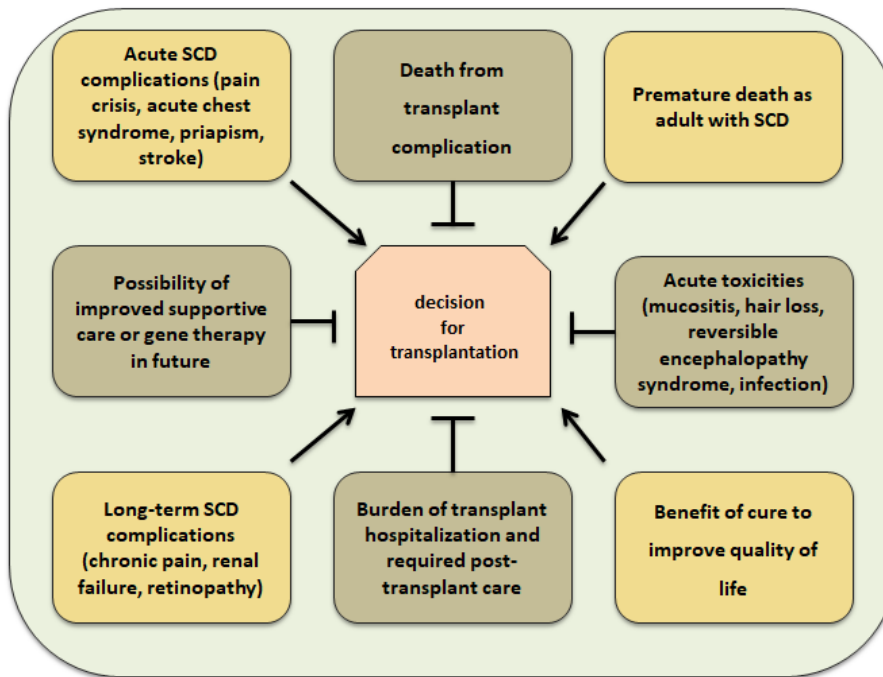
Acute SCD complications (pain crisis, acute chest syndrome, priapism, stroke)

Death from transplant complication

Premature death as adult with SCD

Possibility of improved supportive care or gene therapy in future

decision for transplantation

Acute toxicities (mucositis, hair loss, reversible encephalopathy syndrome, infection)

Long-term SCD complications (chronic pain, renal failure, retinopathy)

Burden of transplant hospitalization and required post-transplant care

Benefit of cure to improve quality of life